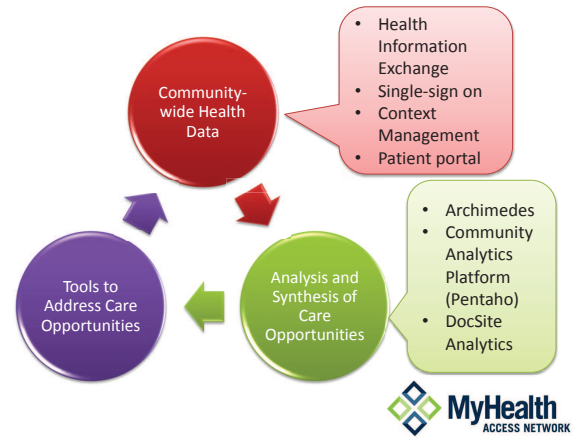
Community-wide Health Data

- Health Information Exchange
- Single-sign on
- Context Management
- Patient portal

Analysis and Synthesis of Care Opportunities

- Archimedes
- Community Analytics Platform (Pentaho)
- DocSite Analytics

Tools to Address Care Opportunities

MyHealth ACCESS NETWORK